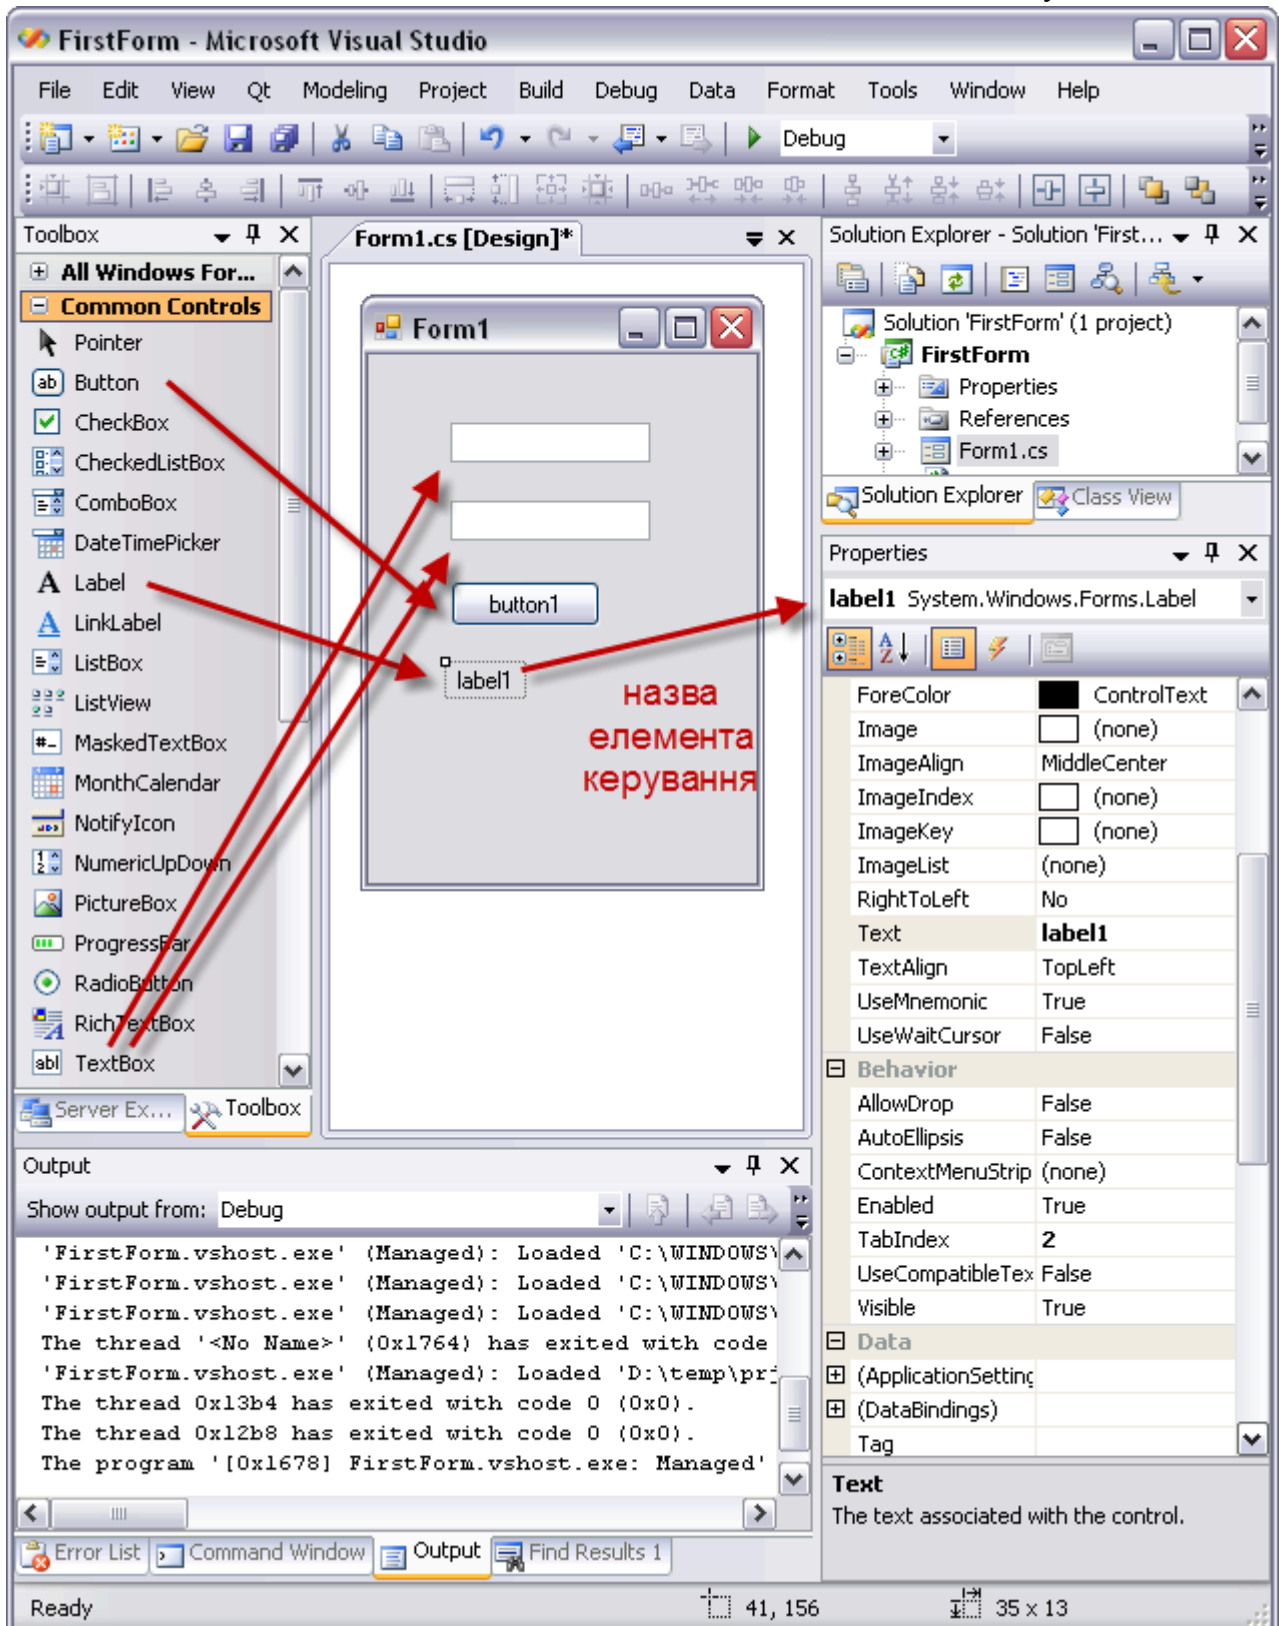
FirstForm - Microsoft Visual Studio

File Edit View Qt Modeling Project Build Debug Data Format Tools Window Help

Debug

Toolbox
All Windows For...
Common Controls
Pointer
Button
CheckBox
CheckedListBox
ComboBox
DateTimePicker
Label
LinkLabel
ListBox
ListView
MaskedTextBox
MonthCalendar
NotifyIcon
NumericUpDown
PictureBox
ProgressBar
RadioButton
RichTextBox
TextBox
Server Ex... Toolbox

Form1.cs [Design]*
Form1
button1
label1
назва елемента керування

Solution Explorer - Solution 'First...
Solution 'FirstForm' (1 project)
FirstForm
Properties
References
Form1.cs
Solution Explorer Class View

Properties
label1 System.Windows.Forms.Label

| ForeColor | ControlText |
|---|---|
| Image | (none) |
| ImageAlign | MiddleCenter |
| ImageIndex | (none) |
| ImageKey | (none) |
| ImageList | (none) |
| RightToLeft | No |
| Text | label1 |
| TextAlign | TopLeft |
| UseMnemonic | True |
| UseWaitCursor | False |
| Behavior | |
| AllowDrop | False |
| AutoEllipsis | False |
| ContextMenuStrip | (none) |
| Enabled | True |
| TabIndex | 2 |
| UseCompatibleTex | False |
| Visible | True |
| Data | |
| (ApplicationSettinc | |
| (DataBindings) | |
| Tag | |

Text
The text associated with the control.

Output
Show output from: Debug
'FirstForm.vshost.exe' (Managed): Loaded 'C:\WINDOWS\
'FirstForm.vshost.exe' (Managed): Loaded 'C:\WINDOWS\
'FirstForm.vshost.exe' (Managed): Loaded 'C:\WINDOWS\
The thread '<No Name>' (0x1764) has exited with code
'FirstForm.vshost.exe' (Managed): Loaded 'D:\temp\pr
The thread 0x13b4 has exited with code 0 (0x0).
The thread 0x12b8 has exited with code 0 (0x0).
The program '[0x1678] FirstForm.vshost.exe: Managed'

Error List Command Window Output Find Results 1

Ready 41, 156 35 x 13